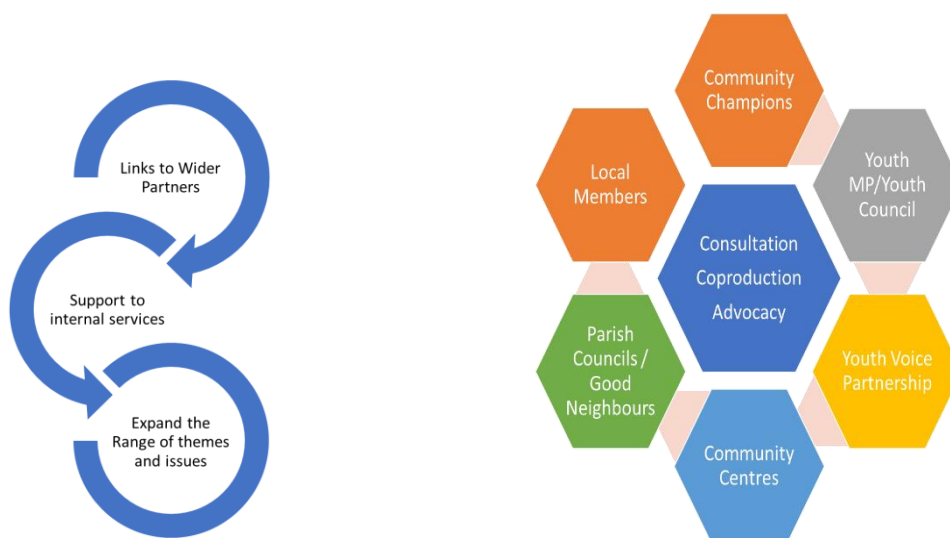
Links to Wider Partners

Support to internal services

Expand the Range of themes and issues

Community Champions

Local Members

Youth MP/Youth Council

Consultation
Coproduction
Advocacy

Parish Councils / Good Neighbours

Youth Voice Partnership

Community Centres